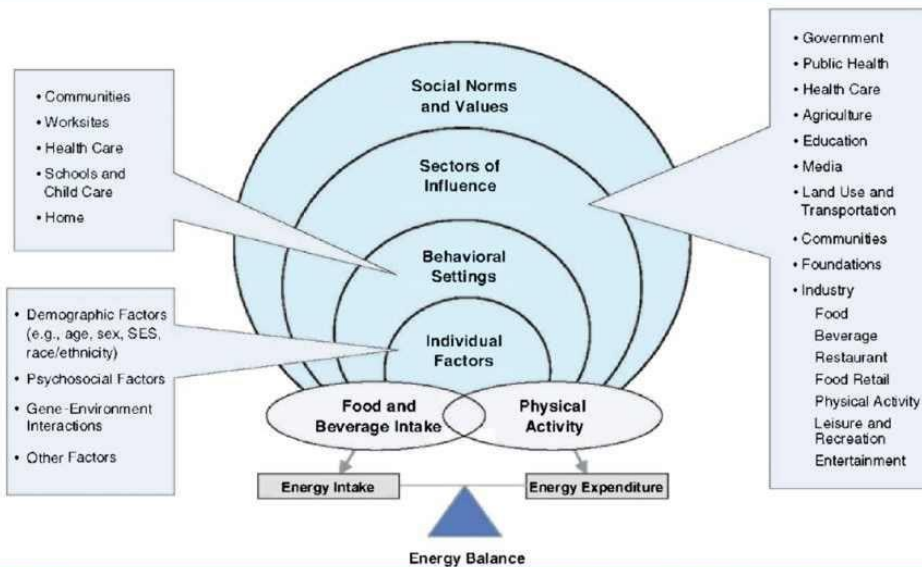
• Communities
• Worksites
• Health Care
• Schools and Child Care
• Home

• Demographic Factors (e.g., age, sex, SES, race/ethnicity)
• Psychosocial Factors
• Gene-Environment Interactions
• Other Factors

Social Norms and Values

Sectors of Influence

Behavioral Settings

Individual Factors

Food and Beverage Intake

Physical Activity

Energy Intake

Energy Expenditure

Energy Balance

• Government
• Public Health
• Health Care
• Agriculture
• Education
• Media
• Land Use and Transportation
• Communities
• Foundations
• Industry
Food
Beverage
Restaurant
Food Retail
Physical Activity
Leisure and Recreation
Entertainment